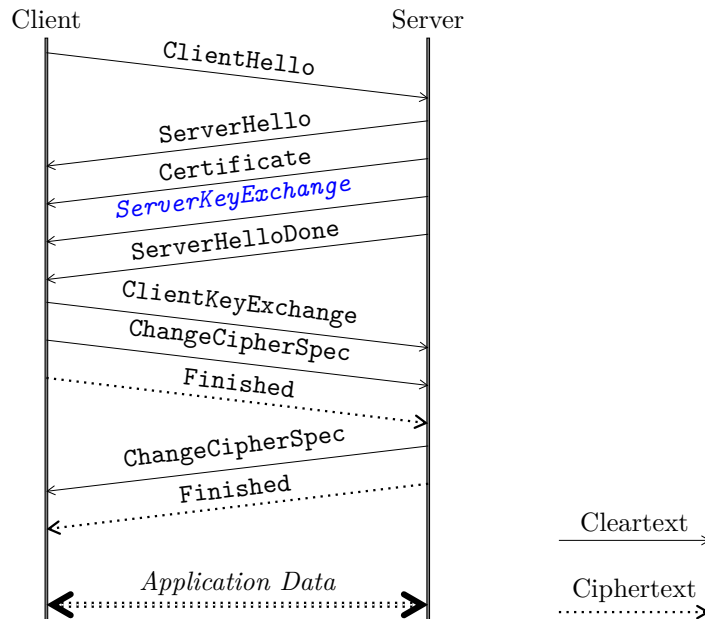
Client

Server

ClientHello

ServerHello

Certificate

ServerKeyExchange

ServerHelloDone

ClientKeyExchange

ChangeCipherSpec

Finished

ChangeCipherSpec

Finished

Application Data

Cleartext

Ciphertext